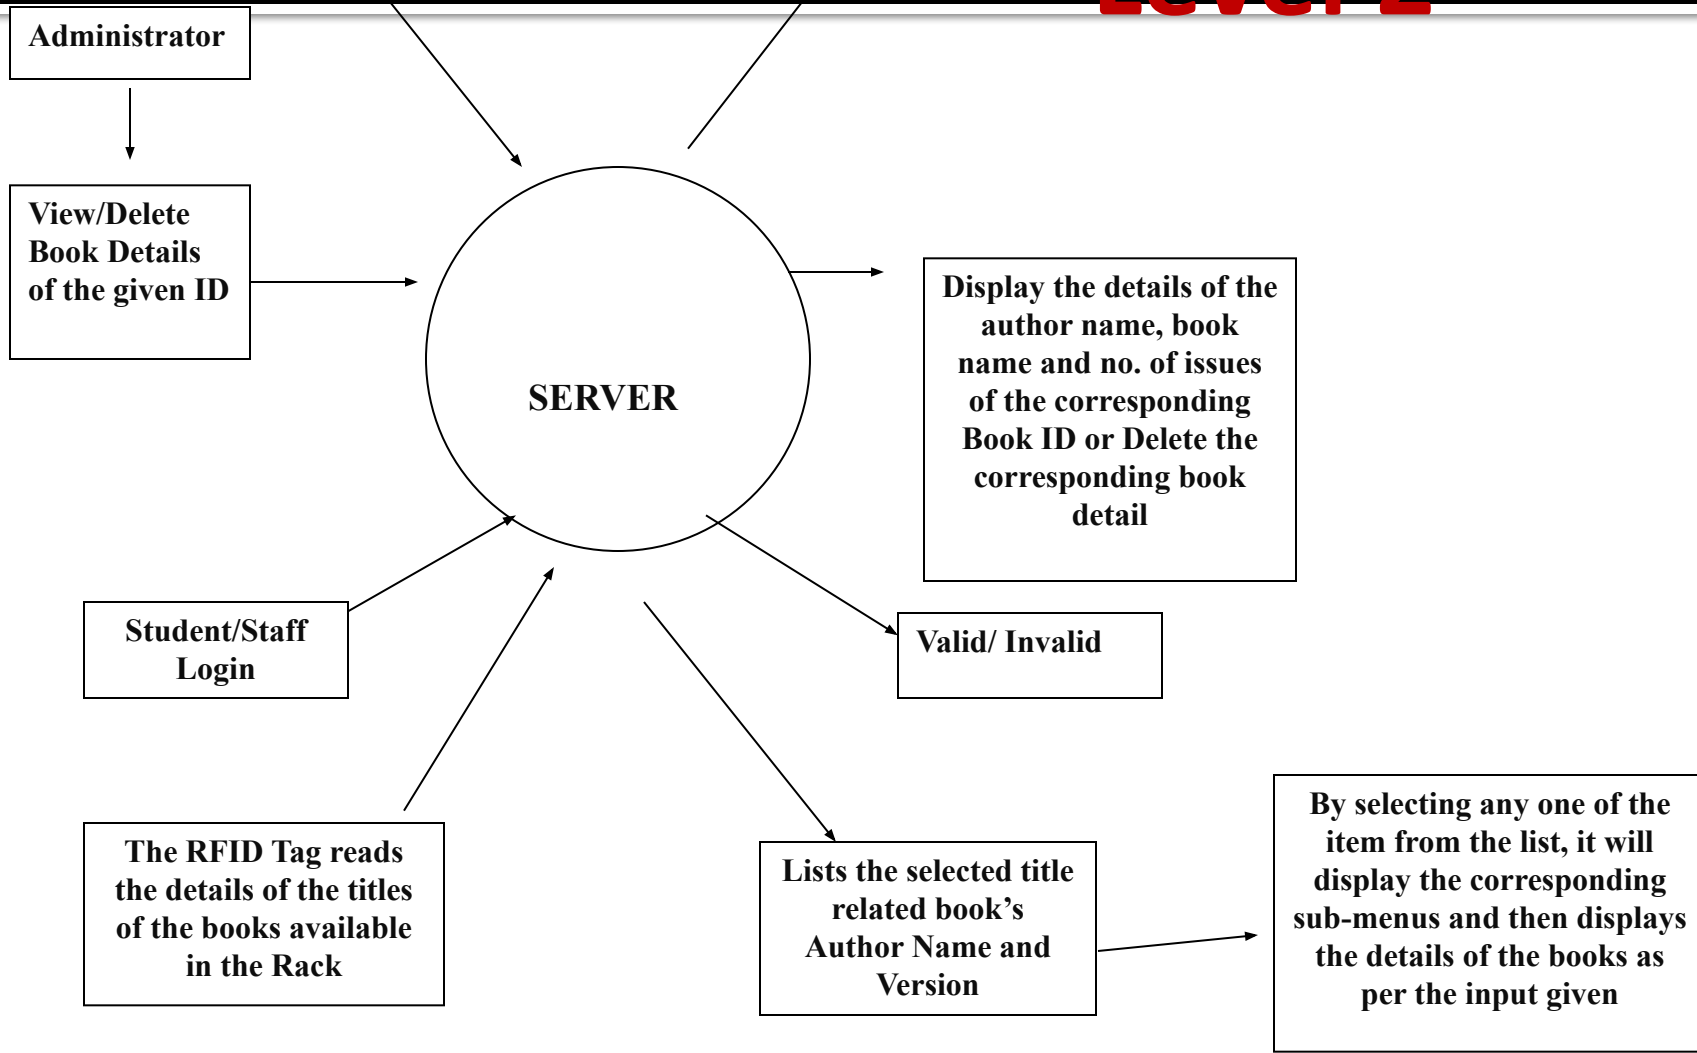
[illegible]

Administrator

View/Delete Book Details of the given ID

SERVER

Display the details of the author name, book name and no. of issues of the corresponding Book ID or Delete the corresponding book detail

Student/Staff Login

Valid/ Invalid

The RFID Tag reads the details of the titles of the books available in the Rack

Lists the selected title related book's Author Name and Version

By selecting any one of the item from the list, it will display the corresponding sub-menus and then displays the details of the books as per the input given